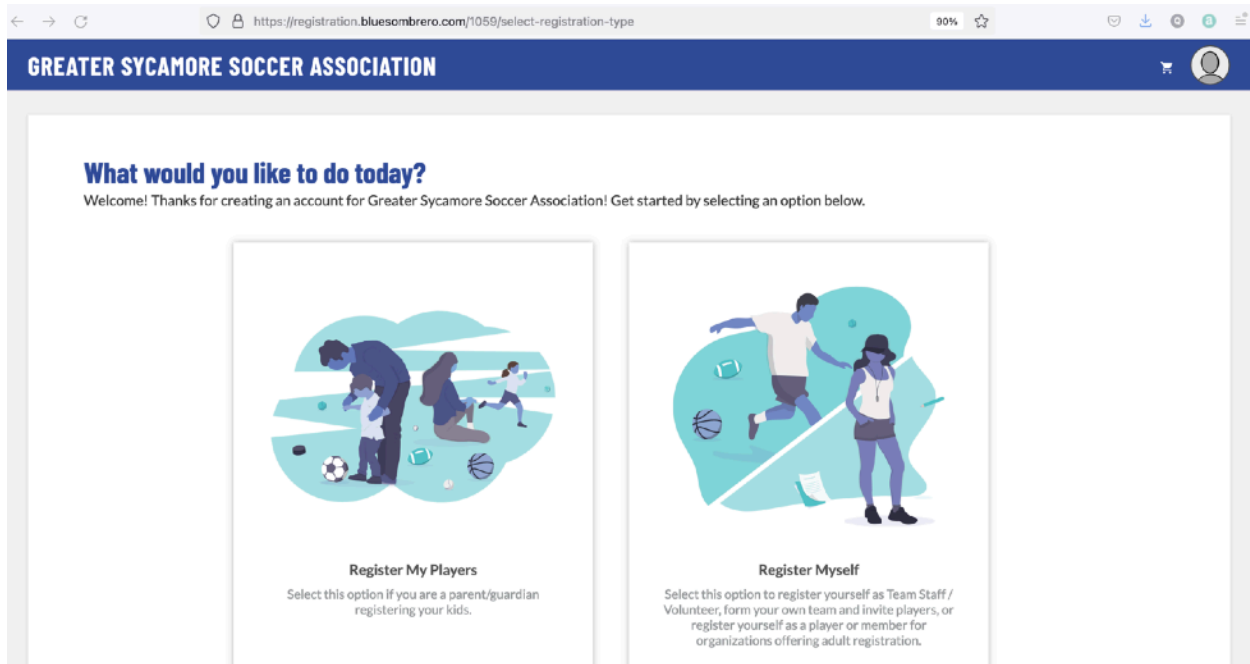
https://registration.bluesombrero.com/1059/select-registration-type

90%

GREATER SYCAMORE SOCCER ASSOCIATION

What would you like to do today?

Welcome! Thanks for creating an account for Greater Sycamore Soccer Association! Get started by selecting an option below.

Register My Players

Select this option if you are a parent/guardian registering your kids.

Register Myself

Select this option to register yourself as Team Staff / Volunteer, form your own team and invite players, or register yourself as a player or member for organizations offering adult registration.